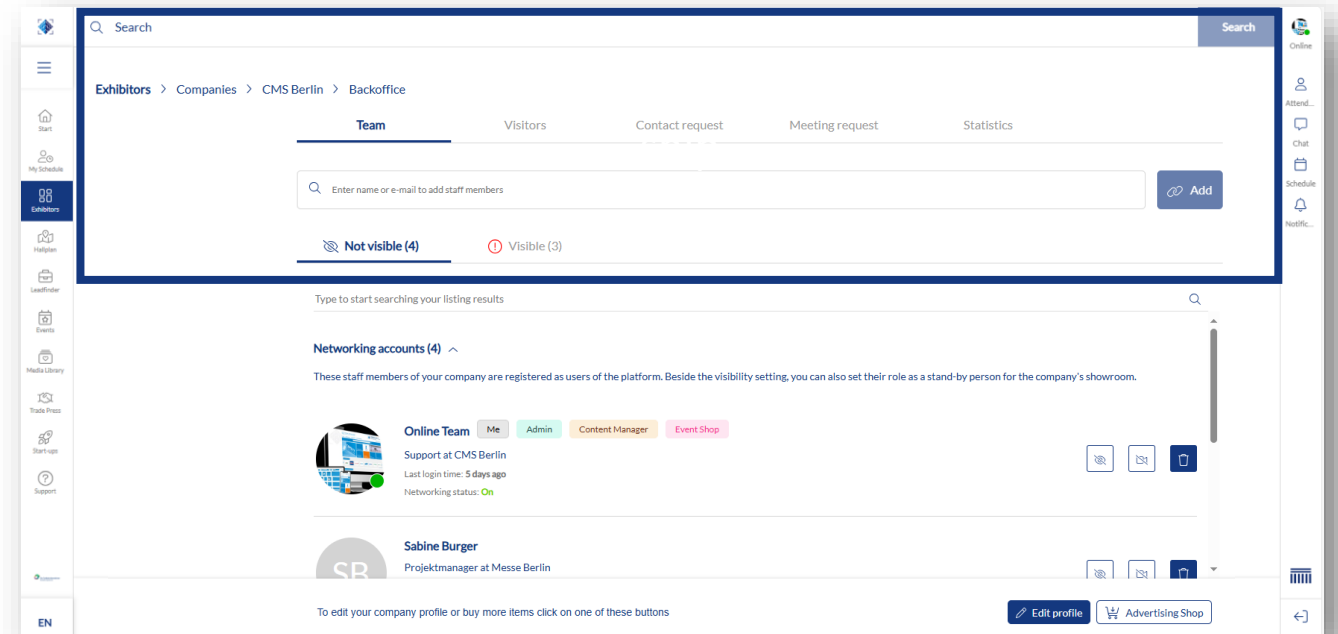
Search

Search

Online

Start

My Schedule

Exhibitors

Hallplan

Leadfinder

Events

Media Library

Trade Press

Start-ups

Support

EN

Exhibitors > Companies > CMS Berlin > Backoffice

Team Visitors Contact request Meeting request Statistics

Enter name or e-mail to add staff members

Add

Not visible (4) Visible (3)

Type to start searching your listing results

Networking accounts (4)

These staff members of your company are registered as users of the platform. Beside the visibility setting, you can also set their role as a stand-by person for the company's showroom.

Online Team Me Admin Content Manager Event Shop

Support at CMS Berlin

Last login time: 5 days ago

Networking status: On

SB

Sabine Burger

Projektmanager at Messe Berlin

To edit your company profile or buy more items click on one of these buttons

Edit profile

Advertising Shop

Attend...

Chat

Schedule

Notific...